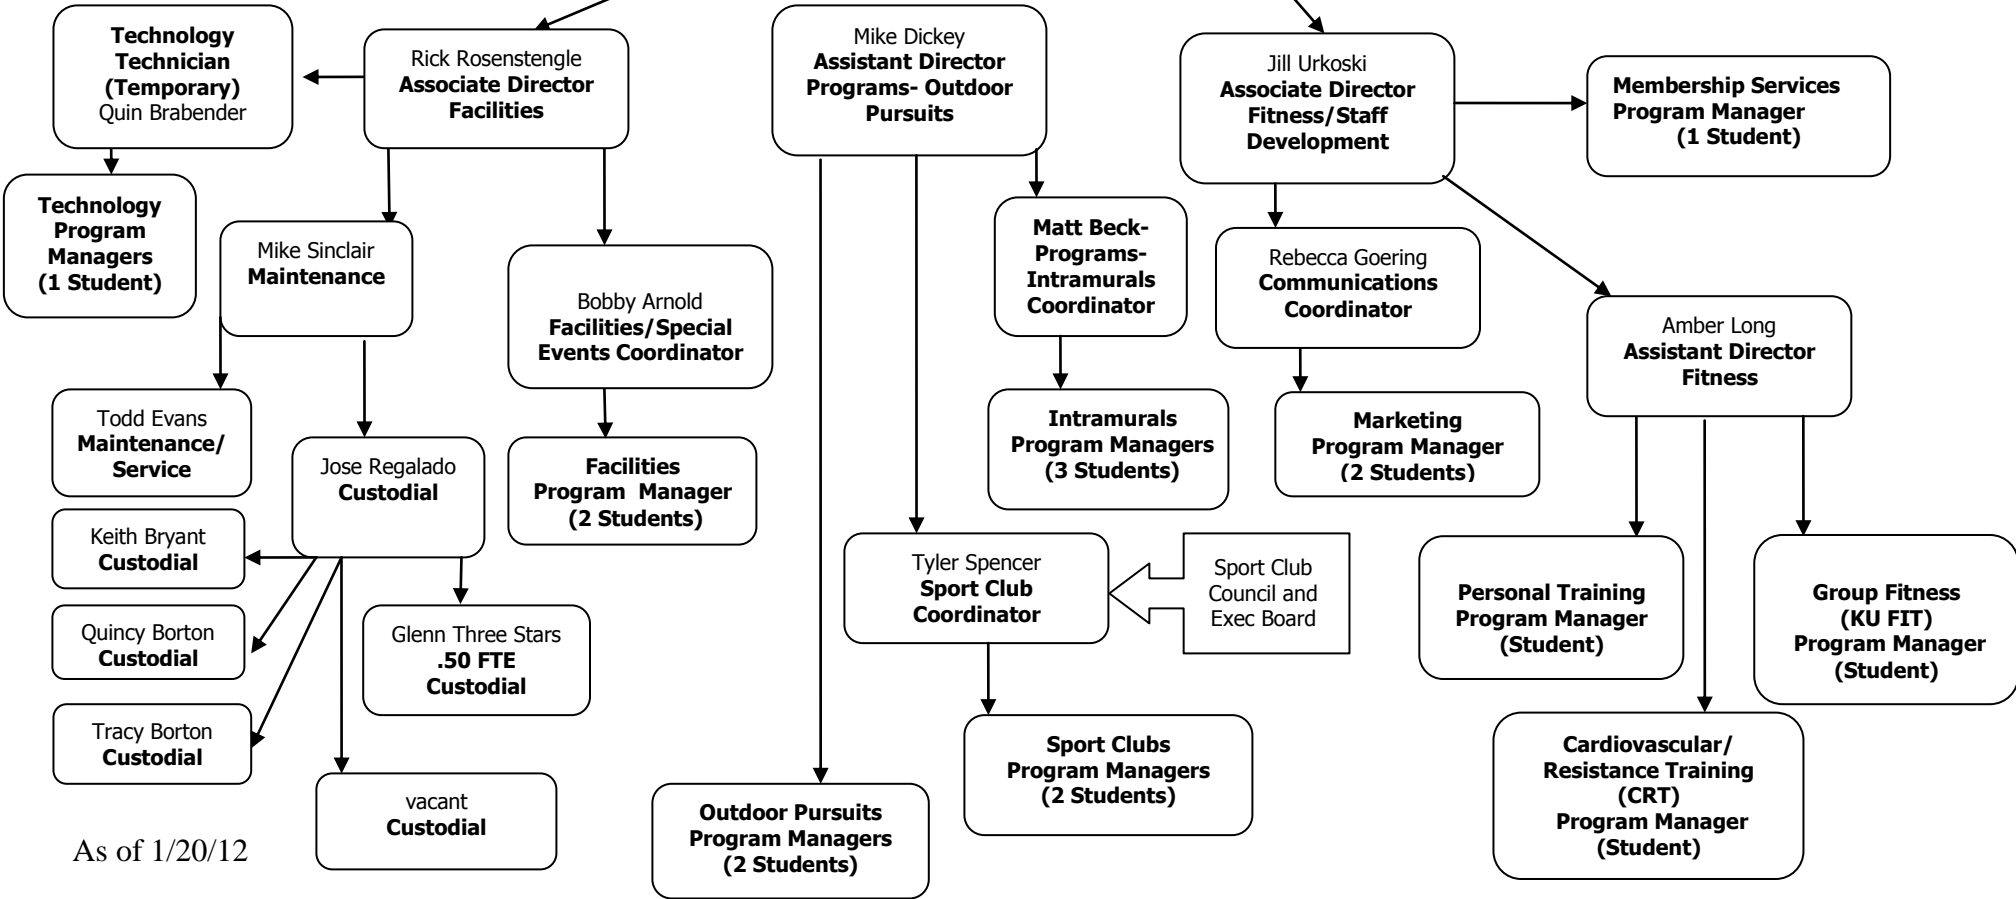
Technology Technician (Temporary) Quin Brabender

Rick Rosenstengle Associate Director Facilities

Mike Dickey Assistant Director Programs- Outdoor Pursuits

Jill Urkoski Associate Director Fitness/Staff Development

Membership Services Program Manager (1 Student)

Technology Program Managers (1 Student)

Mike Sinclair Maintenance

Bobby Arnold Facilities/Special Events Coordinator

Matt Beck- Programs- Intramurals Coordinator

Rebecca Goering Communications Coordinator

Amber Long Assistant Director Fitness

Todd Evans Maintenance/ Service

Jose Regalado Custodial

Facilities Program Manager (2 Students)

Intramurals Program Managers (3 Students)

Marketing Program Manager (2 Students)

Keith Bryant Custodial

Quincy Borton Custodial

Glenn Three Stars .50 FTE Custodial

Tyler Spencer Sport Club Coordinator

Sport Club Council and Exec Board

Personal Training Program Manager (Student)

Group Fitness (KU FIT) Program Manager (Student)

Tracy Borton Custodial

vacant Custodial

Sport Clubs Program Managers (2 Students)

Cardiovascular/ Resistance Training (CRT) Program Manager (Student)

Outdoor Pursuits Program Managers (2 Students)

As of 1/20/12